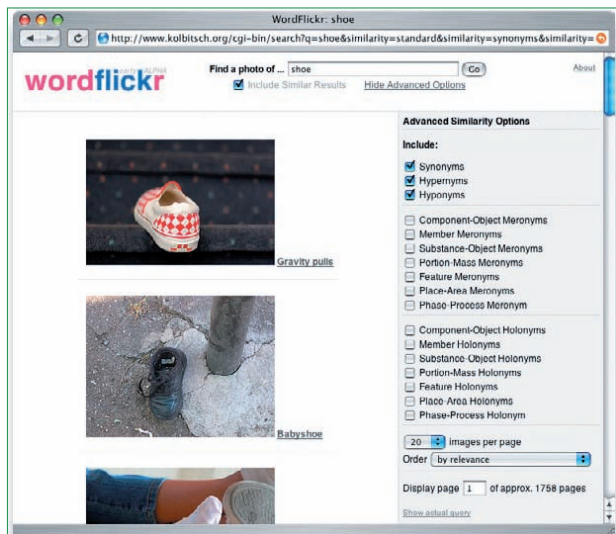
WordFlickr: shoe

http://www.kolbitsch.org/cgi-bin/search?q=shoe&similarity=standard&similarity=synonyms&similarity=

wordflickr

Find a photo of ... shoe Go

About

Include Similar Results Hide Advanced Options

Gravity pulls

Babyshoe

Advanced Similarity Options

Include:

Synonyms
Hypernyms
Hyponyms

Component-Object Meronyms
Member Meronyms
Substance-Object Meronyms
Portion-Mass Meronyms
Feature Meronyms
Place-Area Meronyms
Phase-Process Meronym

Component-Object Holonyms
Member Holonyms
Substance-Object Holonyms
Portion-Mass Holonyms
Feature Holonyms
Place-Area Holonyms
Phase-Process Holonym

20 images per page

Order by relevance

Display page 1 of approx. 1758 pages

Show actual query